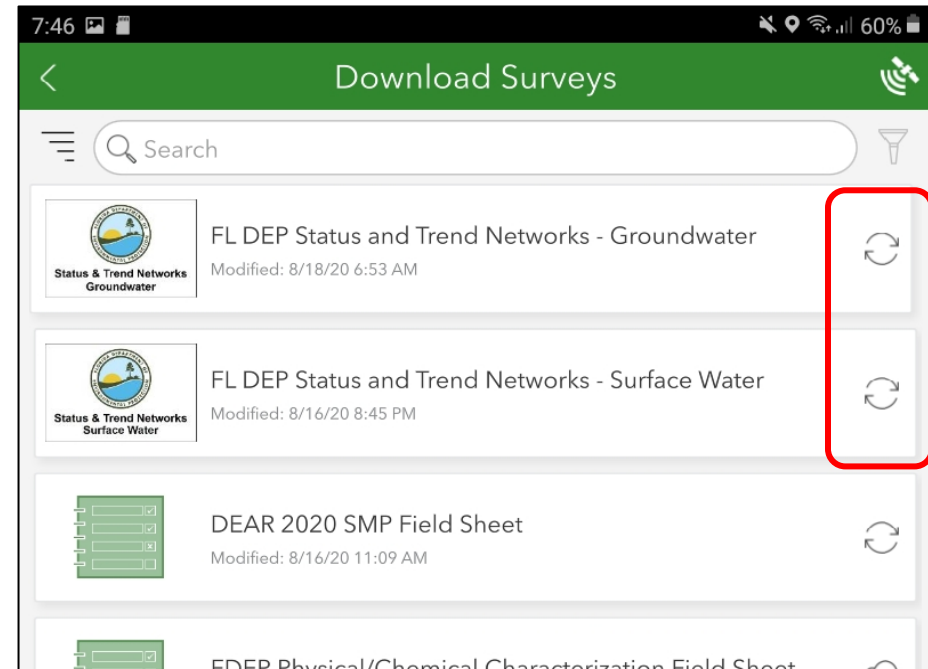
7:46 60%

Download Surveys

Search

Status & Trend Networks Groundwater

FL DEP Status and Trend Networks - Groundwater

Modified: 8/18/20 6:53 AM

Status & Trend Networks Surface Water

FL DEP Status and Trend Networks - Surface Water

Modified: 8/16/20 8:45 PM

DEAR 2020 SMP Field Sheet

Modified: 8/16/20 11:09 AM

FDEP Physical/Chemical Characterization Field Sheet